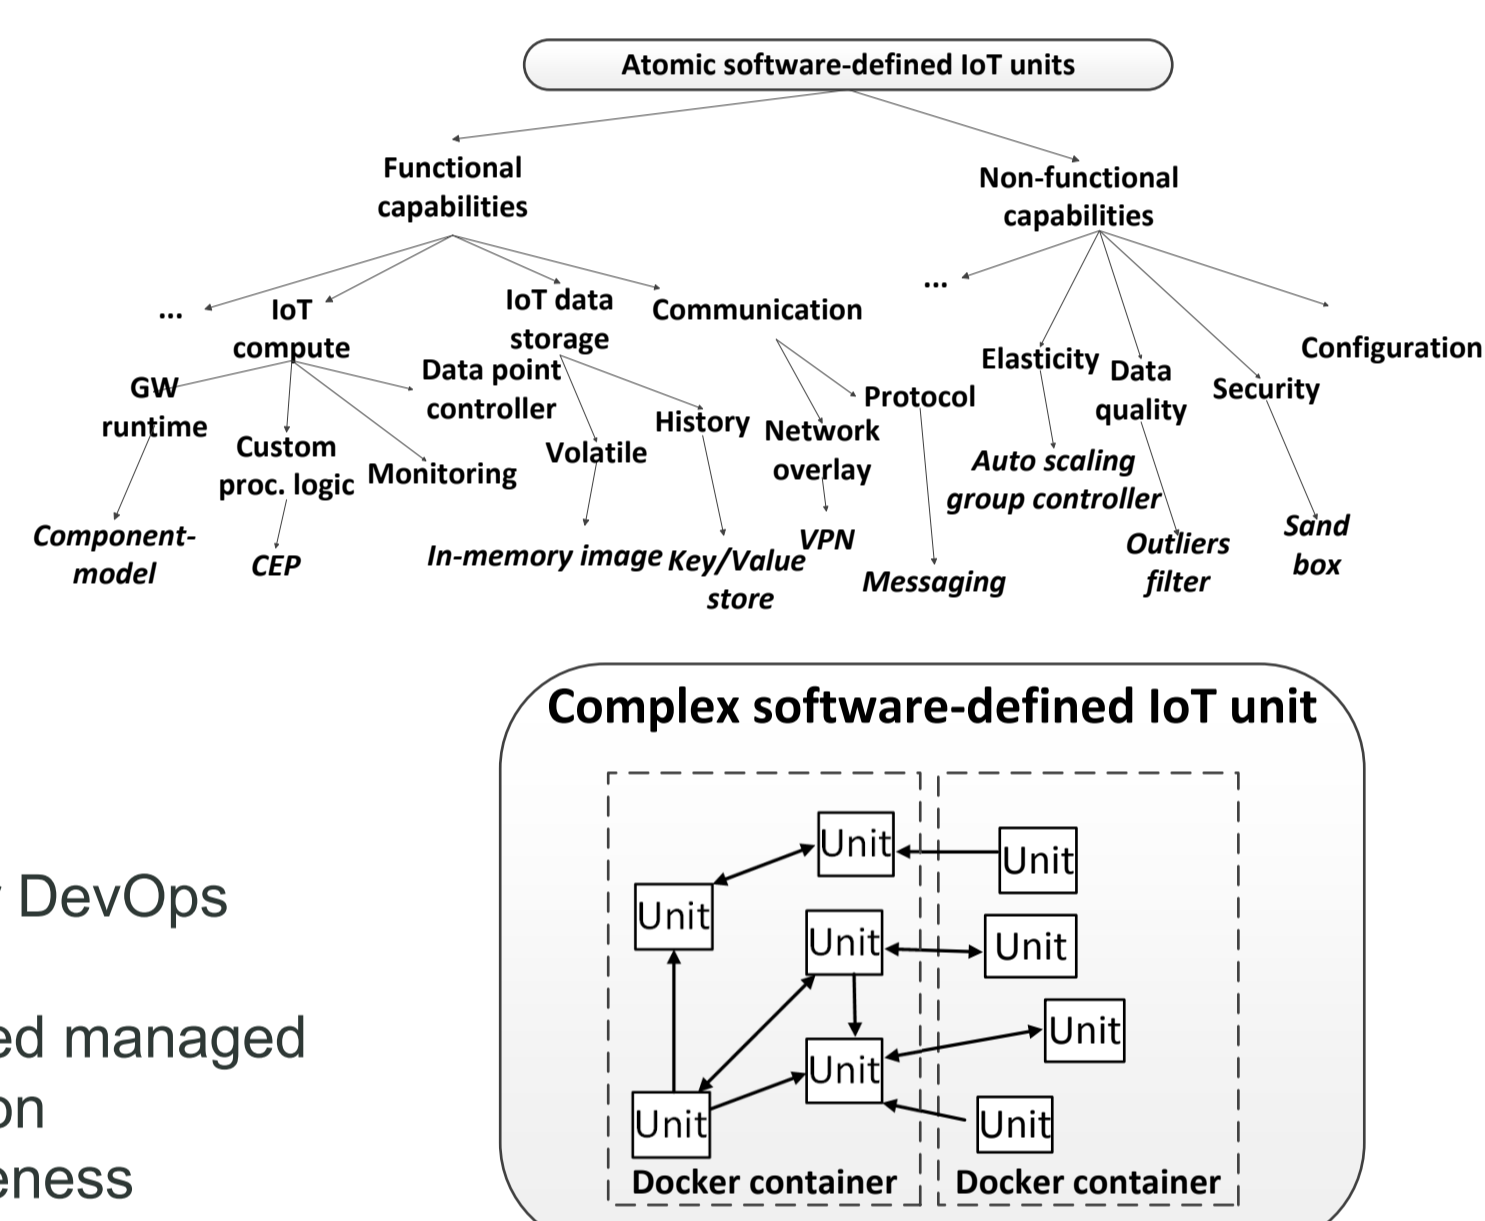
Atomic software-defined IoT units

Functional capabilities

Non-functional capabilities

...

IoT compute

IoT data storage

Communication

...

Elasticity

Data quality

Security

Configuration

GW runtime

Custom proc. logic

Monitoring

Data point controller

Volatile

History

Network overlay

Protocol

Auto scaling group controller

Outliers filter

Sand box

Component-model

CEP

In-memory image

Key/Value store

VPN

Messaging

Complex software-defined IoT unit

Unit

Unit

Unit

Unit

Unit

Unit

Unit

Unit

Unit

Docker container

Docker container

DevOps

ed managed
on
eness